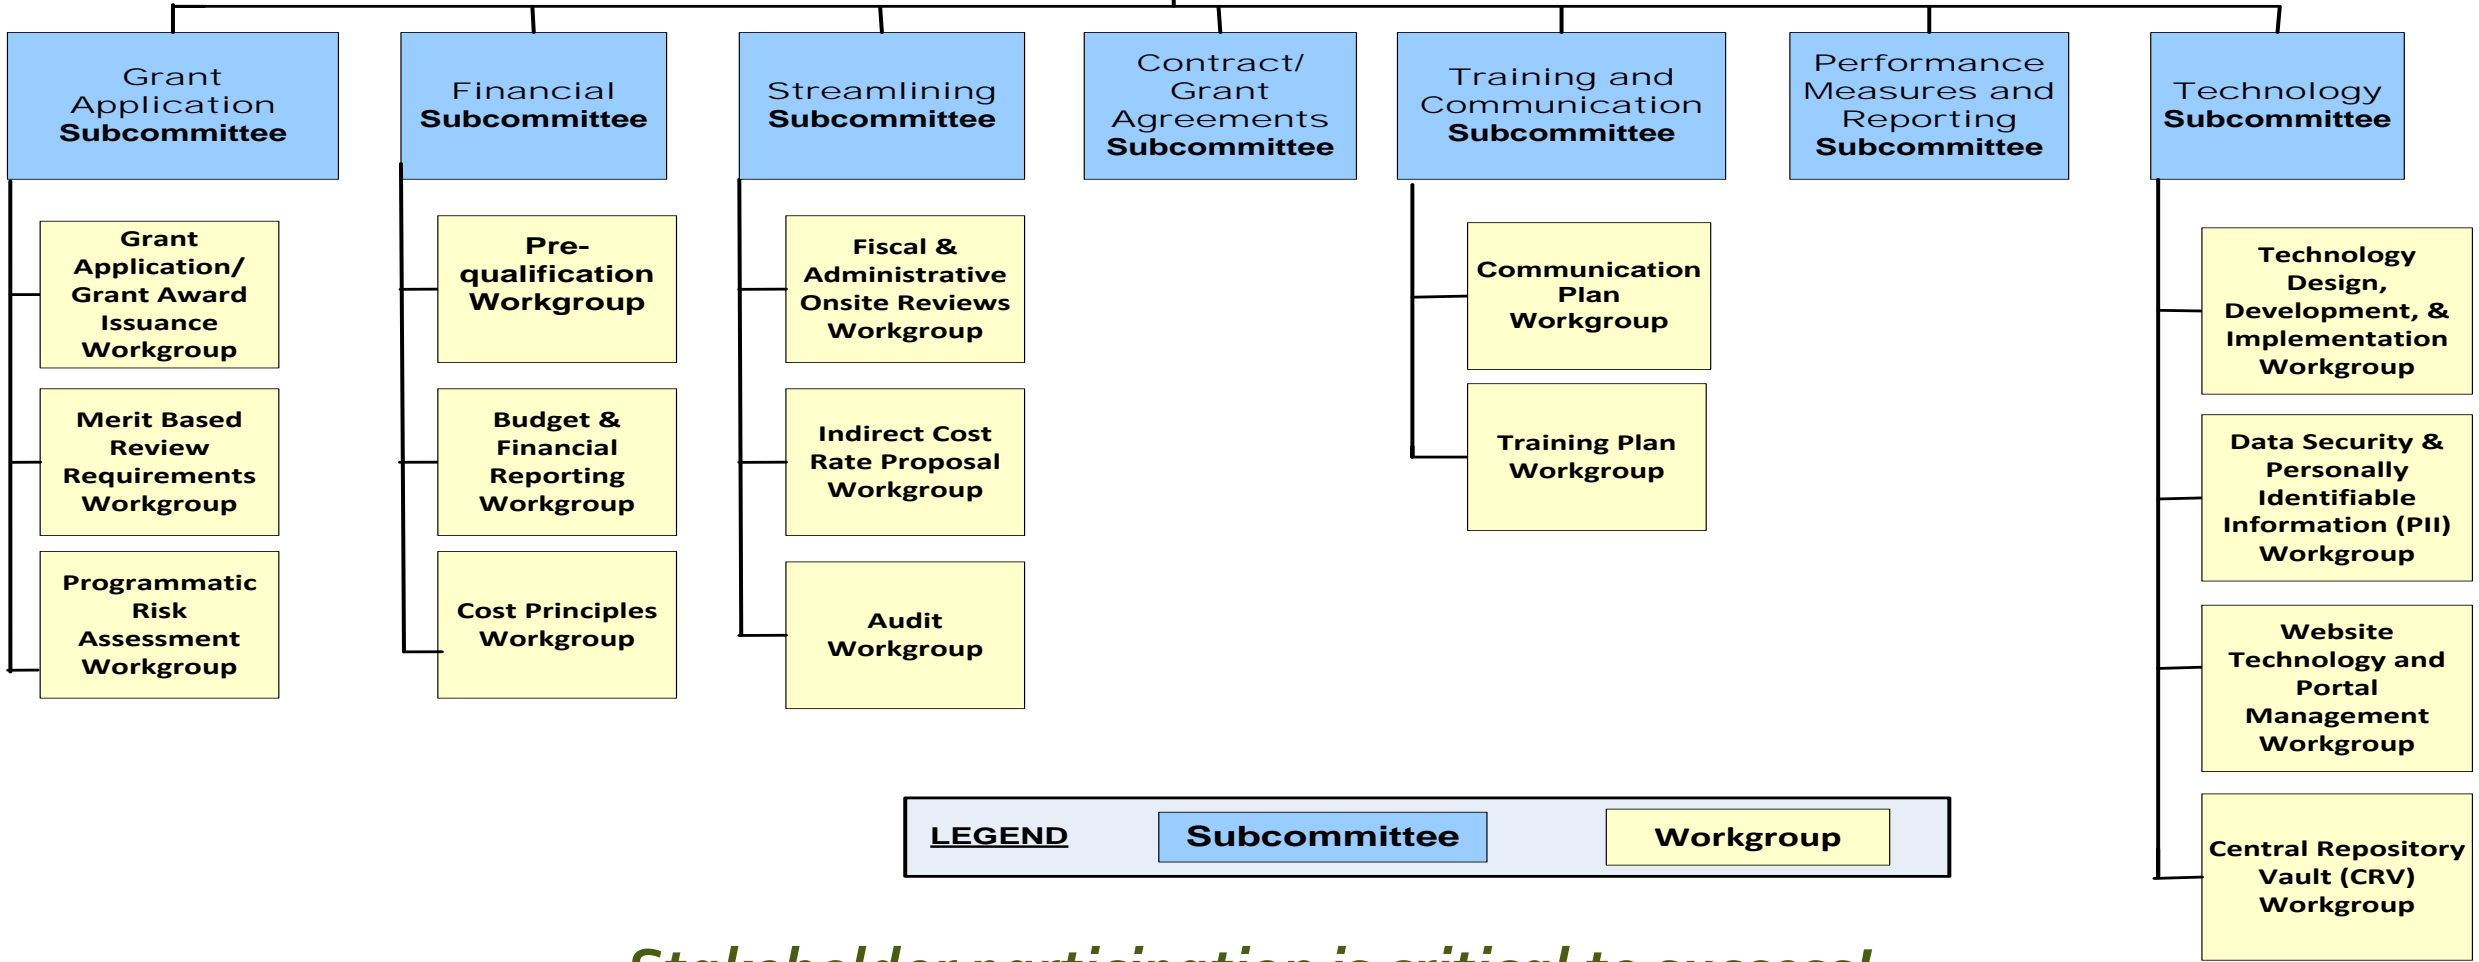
Grant Application Subcommittee

Grant Application/ Grant Award Issuance Workgroup

Merit Based Review Requirements Workgroup

Programmatic Risk Assessment Workgroup

Financial Subcommittee

Pre-qualification Workgroup

Budget & Financial Reporting Workgroup

Cost Principles Workgroup

Streamlining Subcommittee

Fiscal & Administrative Onsite Reviews Workgroup

Indirect Cost Rate Proposal Workgroup

Audit Workgroup

Contract/ Grant Agreements Subcommittee

Training and Communication Subcommittee

Communication Plan Workgroup

Training Plan Workgroup

Performance Measures and Reporting Subcommittee

Technology Subcommittee

Technology Design, Development, & Implementation Workgroup

Data Security & Personally Identifiable Information (PII) Workgroup

Website Technology and Portal Management Workgroup

Central Repository Vault (CRV) Workgroup

LEGEND Subcommittee Workgroup

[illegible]